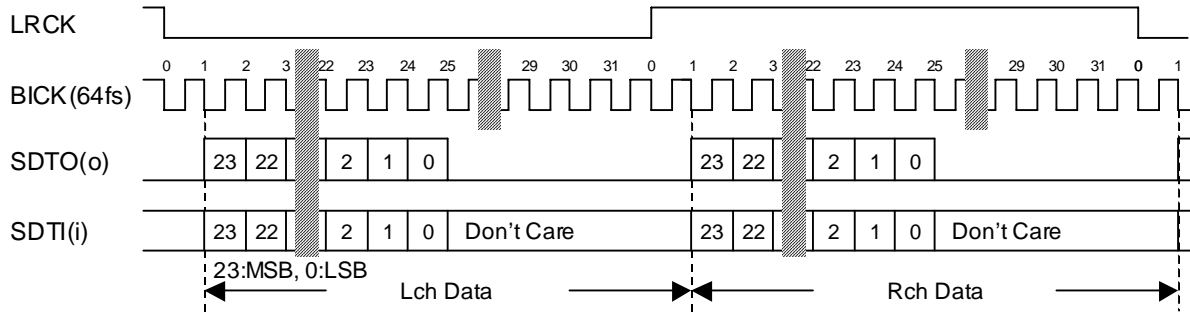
LRCK

0 1 2 3 22 23 24 25 29 30 31 0 1 2 3 22 23 24 25 29 30 31 0 1

BICK(64fs)

SDTO(o) 23 22 2 1 0 23 22 2 1 0

SDTI(i) 23 22 2 1 0 Don't Care 23 22 2 1 0 Don't Care

23:MSB, 0:LSB

Lch Data

Rch Data